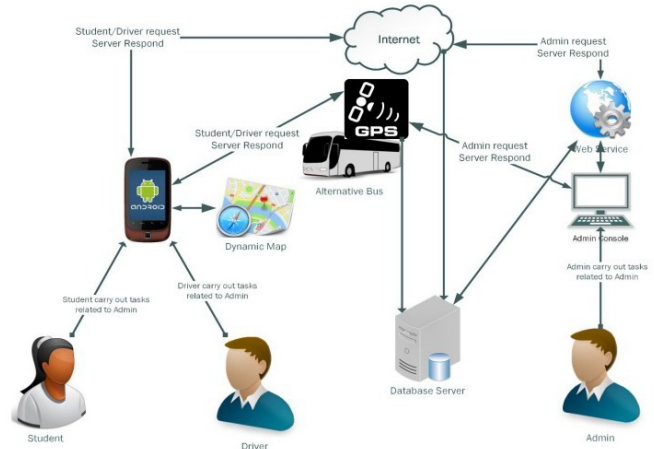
Student/Driver request
Server Respond

Internet

Admin request
Server Respond

GPS

Student/Driver request
Server Respond

Alternative Bus

Admin request
Server Respond

Web Service

ANDROID

Dynamic Map

Admin Console

Admin carry out tasks
related to Admin

Student carry out tasks
related to Admin

Driver carry out tasks
related to Admin

Database Server

Student

Driver

Admin